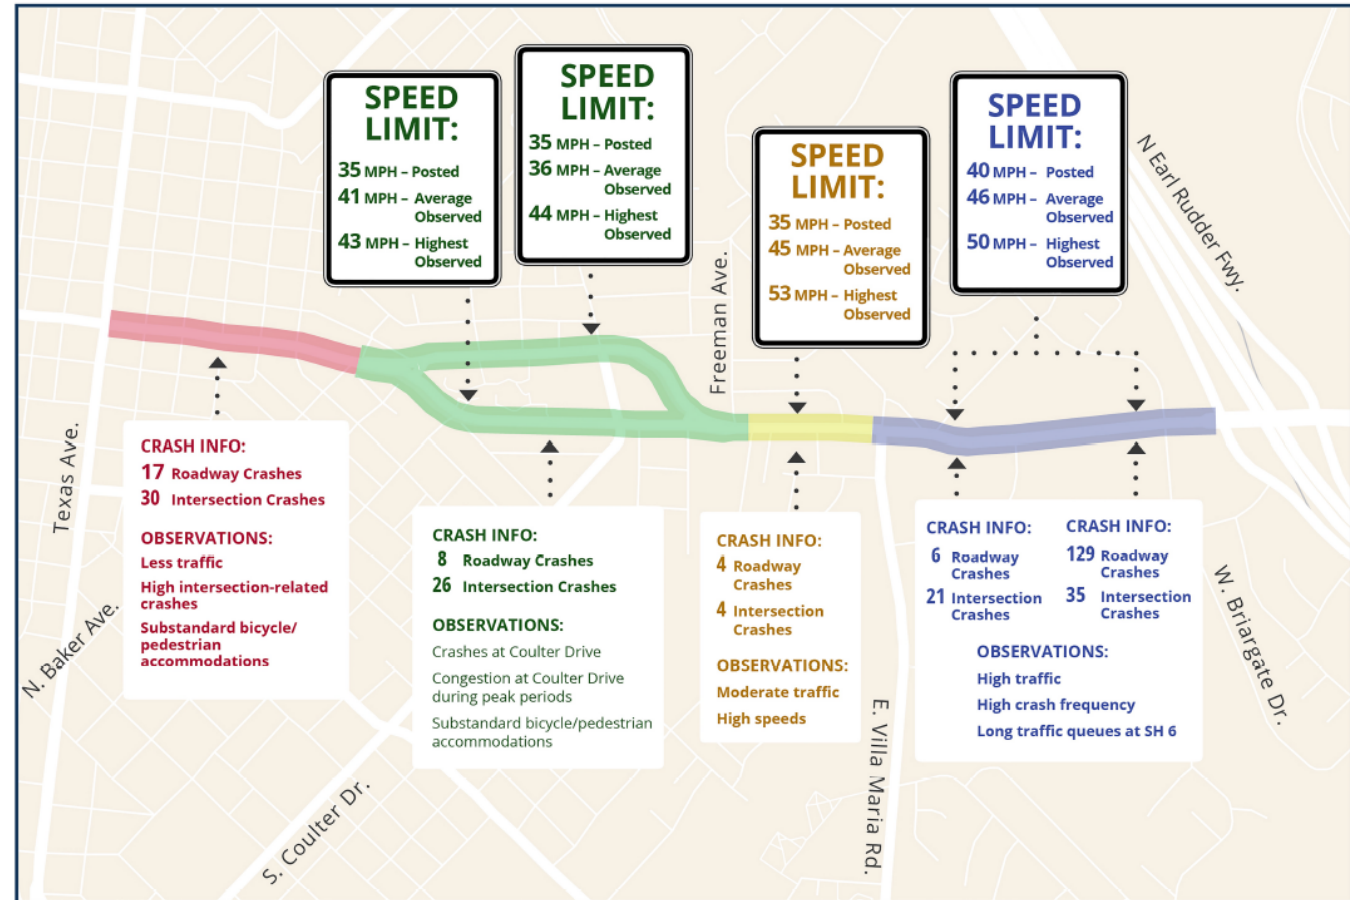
SPEED LIMIT:
35 MPH – Posted
41 MPH – Average Observed
43 MPH – Highest Observed

SPEED LIMIT:
35 MPH – Posted
36 MPH – Average Observed
44 MPH – Highest Observed

SPEED LIMIT:
35 MPH – Posted
45 MPH – Average Observed
53 MPH – Highest Observed

SPEED LIMIT:
40 MPH – Posted
46 MPH – Average Observed
50 MPH – Highest Observed

N Earl Rudder Fwy.

Freeman Ave.

Texas Ave.

N. Baker Ave.

CRASH INFO:
17 Roadway Crashes
30 Intersection Crashes

OBSERVATIONS:
Less traffic
High intersection-related crashes
Substandard bicycle/ pedestrian accommodations

CRASH INFO:
8 Roadway Crashes
26 Intersection Crashes

OBSERVATIONS:
Crashes at Coulter Drive
Congestion at Coulter Drive during peak periods
Substandard bicycle/pedestrian accommodations

CRASH INFO:
4 Roadway Crashes
4 Intersection Crashes

OBSERVATIONS:
Moderate traffic
High speeds

CRASH INFO:
6 Roadway Crashes
21 Intersection Crashes

CRASH INFO:
129 Roadway Crashes
35 Intersection Crashes

OBSERVATIONS:
High traffic
High crash frequency
Long traffic queues at SH 6

W. Briargate Dr.

E. Villa Maria Rd.

S. Coulter Dr.